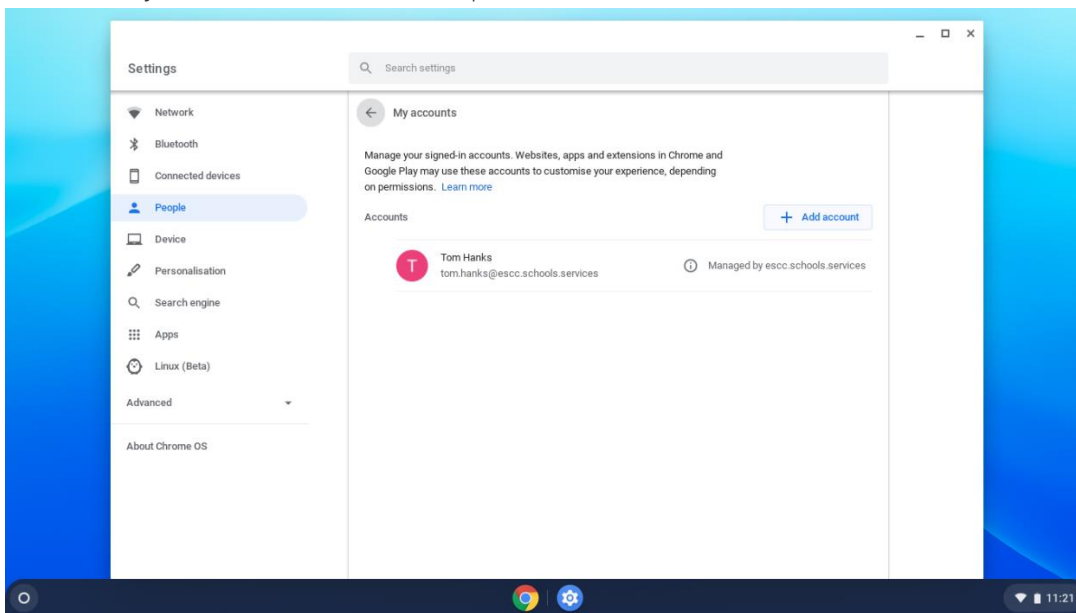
Settings

Search settings

Network
Bluetooth
Connected devices
People
Device
Personalisation
Search engine
Apps
Linux (Beta)
Advanced
About Chrome OS

My accounts

Manage your signed-in accounts. Websites, apps and extensions in Chrome and Google Play may use these accounts to customise your experience, depending on permissions. Learn more

Accounts

Add account

T
Tom Hanks
tom.hanks@escc.schools.services

Managed by escc.schools.services

11:21